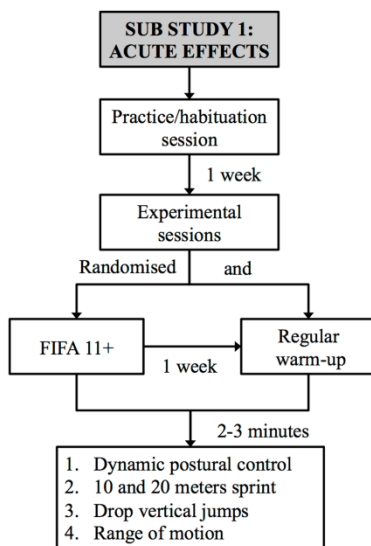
SUB STUDY 1:
ACUTE EFFECTS

Practice/habituation session

1 week

Experimental sessions

Randomised and

FIFA 11+

1 week

Regular warm-up

2-3 minutes

1. Dynamic postural control
2. 10 and 20 meters sprint
3. Drop vertical jumps
4. Range of motion